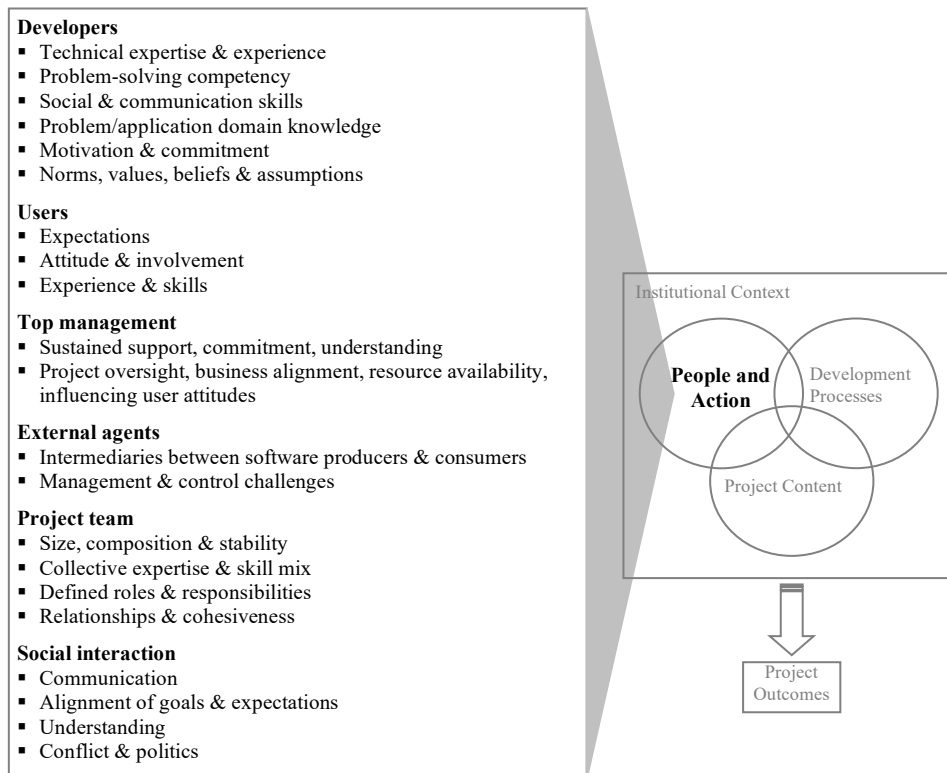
**Developers**
- Technical expertise & experience
- Problem-solving competency
- Social & communication skills
- Problem/application domain knowledge
- Motivation & commitment
- Norms, values, beliefs & assumptions

**Users**
- Expectations
- Attitude & involvement
- Experience & skills

**Top management**
- Sustained support, commitment, understanding
- Project oversight, business alignment, resource availability, influencing user attitudes

**External agents**
- Intermediaries between software producers & consumers
- Management & control challenges

**Project team**
- Size, composition & stability
- Collective expertise & skill mix
- Defined roles & responsibilities
- Relationships & cohesiveness

**Social interaction**
- Communication
- Alignment of goals & expectations
- Understanding
- Conflict & politics

Institutional Context

**People and Action**

Development Processes

Project Content

Project Outcomes